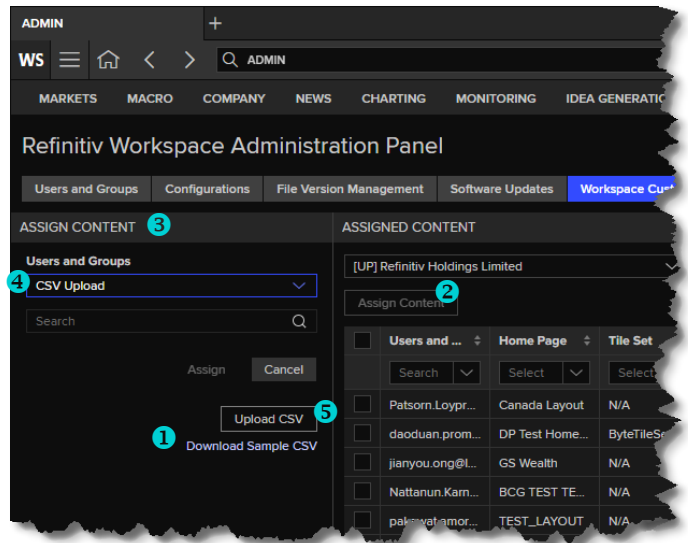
ADMIN +

WS ADMIN

MARKETS MACRO COMPANY NEWS CHARTING MONITORING IDEA GENERATIO

Refinitiv Workspace Administration Panel

Users and Groups | Configurations | File Version Management | Software Updates | Workspace Cust

ASSIGN CONTENT 3

Users and Groups

4 CSV Upload

Search

Assign Cancel

Upload CSV 5

1 Download Sample CSV

ASSIGNED CONTENT

[UP] Refinitiv Holdings Limited

Assign Content 2

| | Users and ... | Home Page | Tile Set |
|---|---|---|---|
| | Search | Select | Select |
| | Patsorn.Loypr... | Canada Layout | N/A |
| | daoduan.prom... | DP Test Home... | ByteTileSe |
| | jianyou.ong@l... | GS Wealth | N/A |
| | Nattanun.Karn... | BCG TEST TE... | N/A |
| | pakawat.amor... | TEST_LAYOUT | N/A |